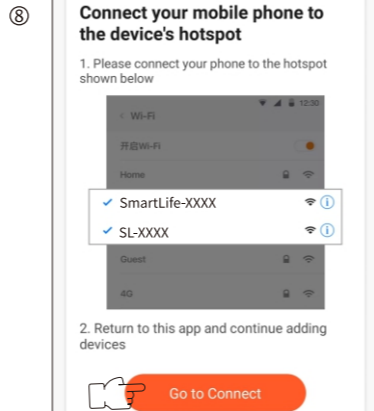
⑧

Connect your mobile phone to the device's hotspot

1. Please connect your phone to the hotspot shown below

12:30

< Wi-Fi

开启Wi-Fi

Home

✓ SmartLife-XXXX

✓ SL-XXXX

Guest

4G

2. Return to this app and continue adding devices

Go to Connect